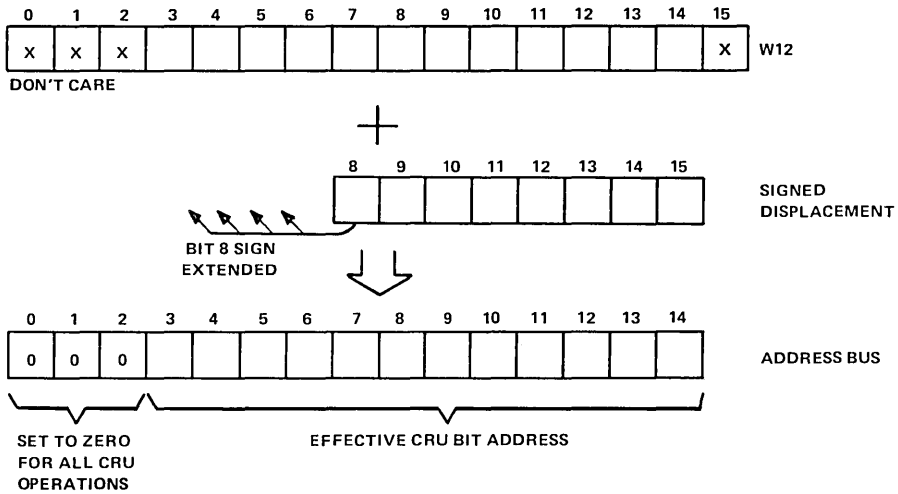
0 1 2 3 4 5 6 7 8 9 10 11 12 13 14 15

X X X X W12

DON'T CARE

+

8 9 10 11 12 13 14 15

SIGNED DISPLACEMENT

BIT 8 SIGN EXTENDED

0 1 2 3 4 5 6 7 8 9 10 11 12 13 14

0 0 0

ADDRESS BUS

SET TO ZERO FOR ALL CRU OPERATIONS

EFFECTIVE CRU BIT ADDRESS